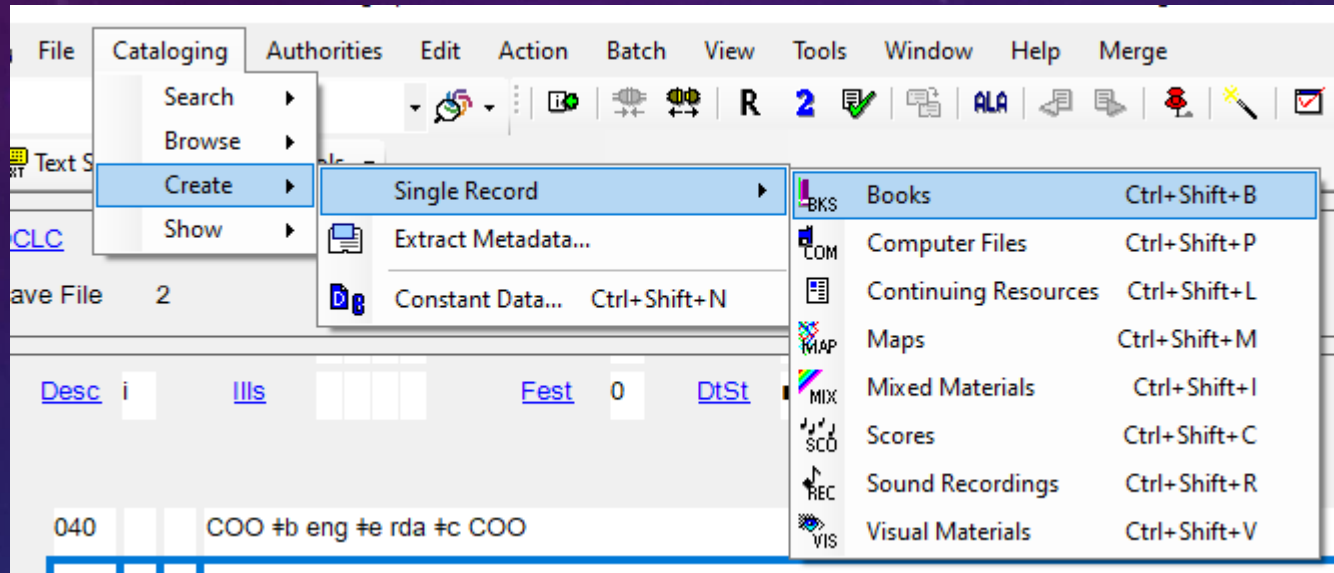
File Cataloging Authorities Edit Action Batch View Tools Window Help Merge

Search
Browse
Create
Show

R 2 ALA

Text S

Single Record
Extract Metadata...
Constant Data... Ctrl+Shift+N

BKS Books Ctrl+Shift+B
COM Computer Files Ctrl+Shift+P
Continuing Resources Ctrl+Shift+L
MAP Maps Ctrl+Shift+M
MIX Mixed Materials Ctrl+Shift+I
SCO Scores Ctrl+Shift+C
REC Sound Recordings Ctrl+Shift+R
VIS Visual Materials Ctrl+Shift+V

CLC

ave File 2

Desc i Ills Fest 0 DtSt

040 COO ǂb eng ǂe rda ǂc COO